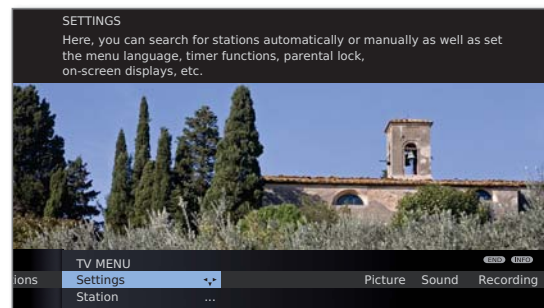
SETTINGS
Here, you can search for stations automatically or manually as well as set the menu language, timer functions, parental lock, on-screen displays, etc.

TV MENU
END INFO
ions Settings Picture Sound Recording
Station ...